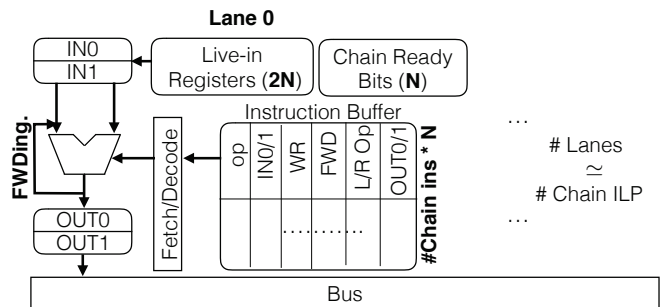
Lane 0

IN0
IN1

Live-in Registers (2N)

Chain Ready Bits (N)

FWDing.

Fetch/Decode

Instruction Buffer

| op | IN0/1 | WR | FWD | L/R Op | OUT0/1 |
|---|---|---|---|---|---|
| | | ……….. | | | |

#Chain ins * N

…

# Lanes
$\simeq$
# Chain ILP

…

OUT0
OUT1

Bus